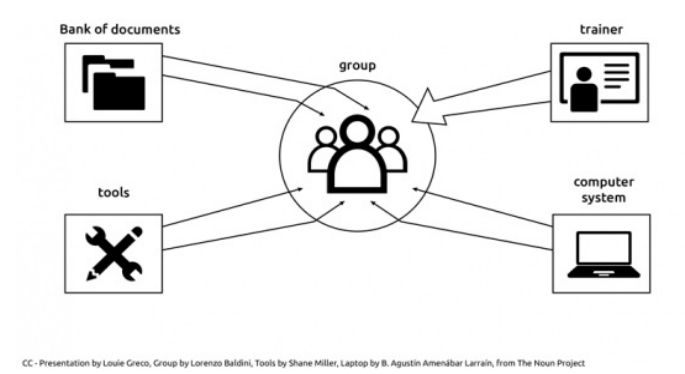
Bank of documents

trainer

group

tools

computer system

CC - Presentation by Louie Greco, Group by Lorenzo Baldini, Tools by Shane Miller, Laptop by B. Agustín Amenábar Larraín, from The Noun Project